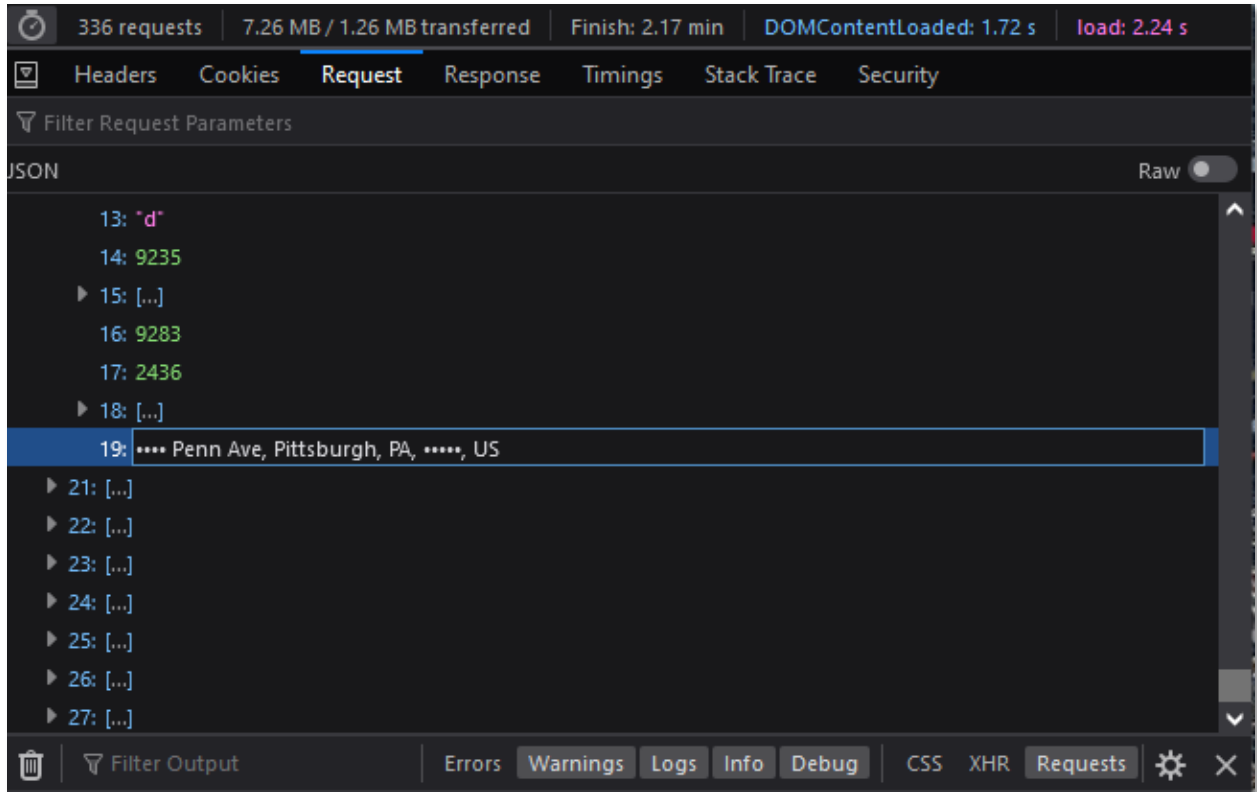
336 requests | 7.26 MB / 1.26 MB transferred | Finish: 2.17 min | DOMContentLoaded: 1.72 s | load: 2.24 s

Headers Cookies Request Response Timings Stack Trace Security

Filter Request Parameters

JSON Raw

13: "d"
14: 9235
15: […]
16: 9283
17: 2436
18: […]
19: •••• Penn Ave, Pittsburgh, PA, •••••, US
21: […]
22: […]
23: […]
24: […]
25: […]
26: […]
27: […]

Filter Output Errors Warnings Logs Info Debug CSS XHR Requests